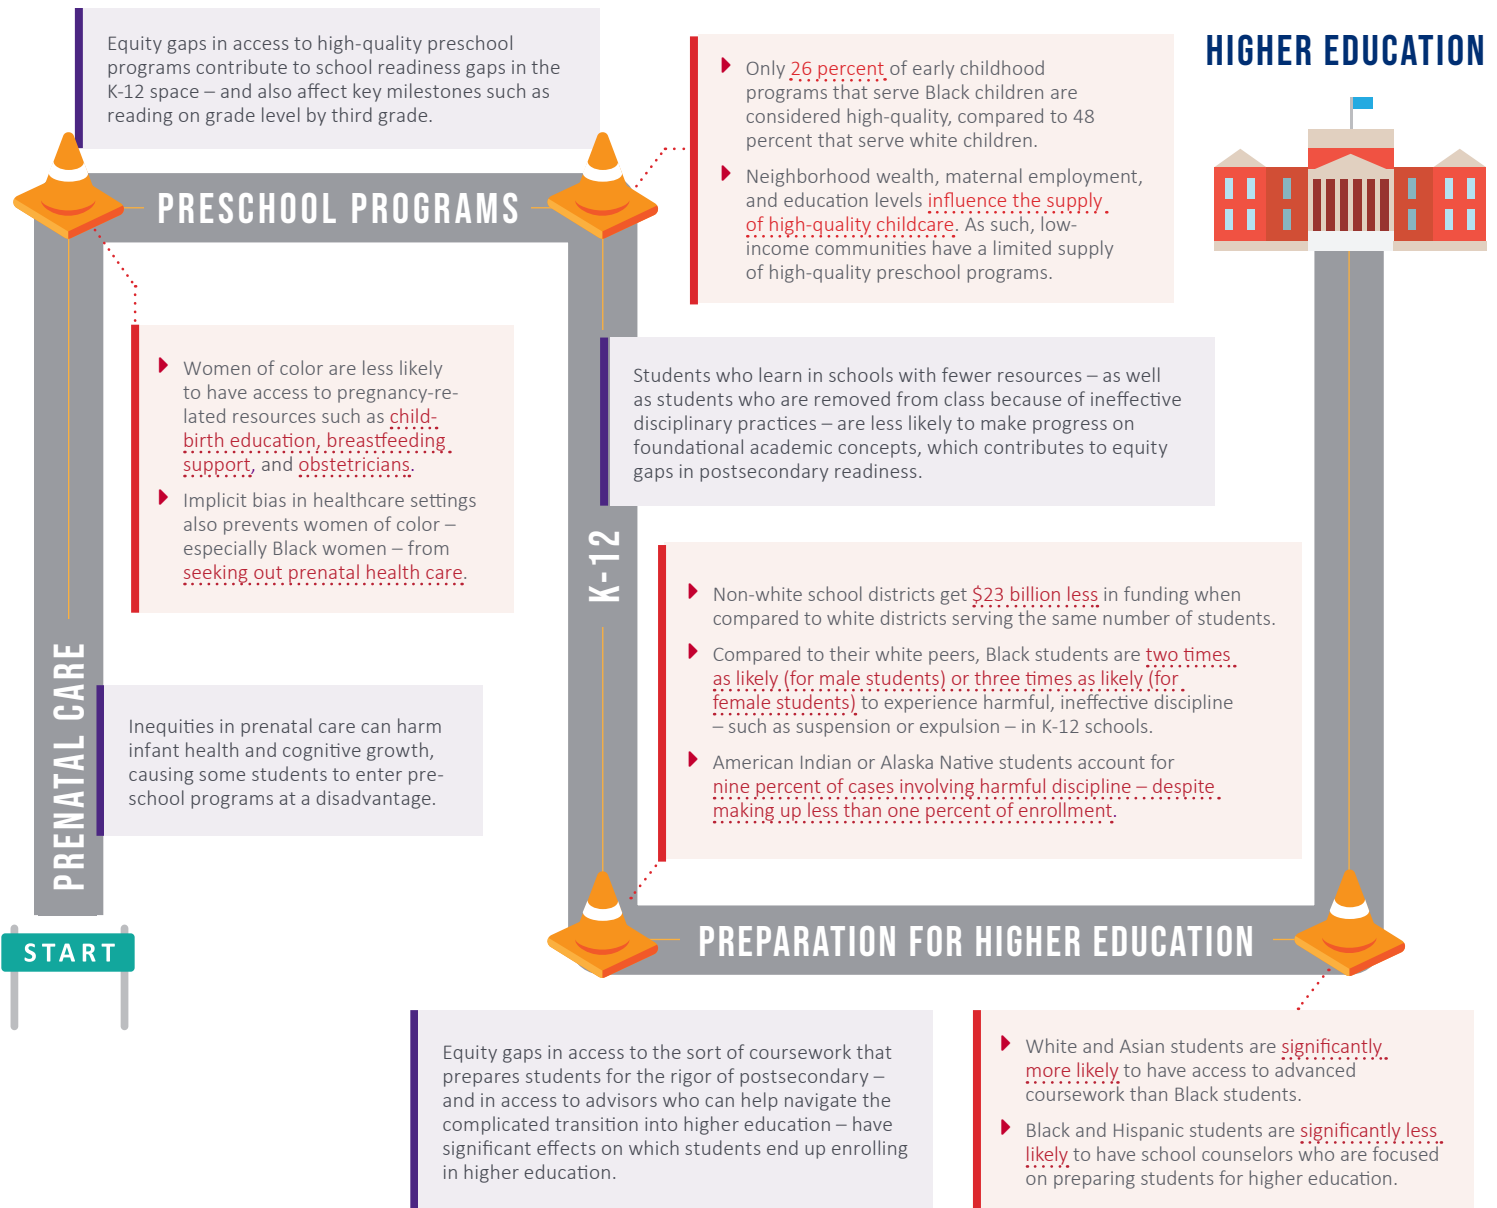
Equity gaps in access to high-quality preschool programs contribute to school readiness gaps in the K-12 space – and also affect key milestones such as reading on grade level by third grade.

PRESCHOOL PROGRAMS

Only 26 percent of early childhood programs that serve Black children are considered high-quality, compared to 48 percent that serve white children.

Neighborhood wealth, maternal employment, and education levels influence the supply of high-quality childcare. As such, low-income communities have a limited supply of high-quality preschool programs.

HIGHER EDUCATION

Women of color are less likely to have access to pregnancy-related resources such as childbirth education, breastfeeding support, and obstetricians.

Implicit bias in healthcare settings also prevents women of color – especially Black women – from seeking out prenatal health care.

Students who learn in schools with fewer resources – as well as students who are removed from class because of ineffective disciplinary practices – are less likely to make progress on foundational academic concepts, which contributes to equity gaps in postsecondary readiness.

K-12

Non-white school districts get $23 billion less in funding when compared to white districts serving the same number of students.

Compared to their white peers, Black students are two times as likely (for male students) or three times as likely (for female students) to experience harmful, ineffective discipline – such as suspension or expulsion – in K-12 schools.

American Indian or Alaska Native students account for nine percent of cases involving harmful discipline – despite making up less than one percent of enrollment.

PRENATAL CARE

Inequities in prenatal care can harm infant health and cognitive growth, causing some students to enter preschool programs at a disadvantage.

START

PREPARATION FOR HIGHER EDUCATION

Equity gaps in access to the sort of coursework that prepares students for the rigor of postsecondary – and in access to advisors who can help navigate the complicated transition into higher education – have significant effects on which students end up enrolling in higher education.

White and Asian students are significantly more likely to have access to advanced coursework than Black students.

Black and Hispanic students are significantly less likely to have school counselors who are focused on preparing students for higher education.